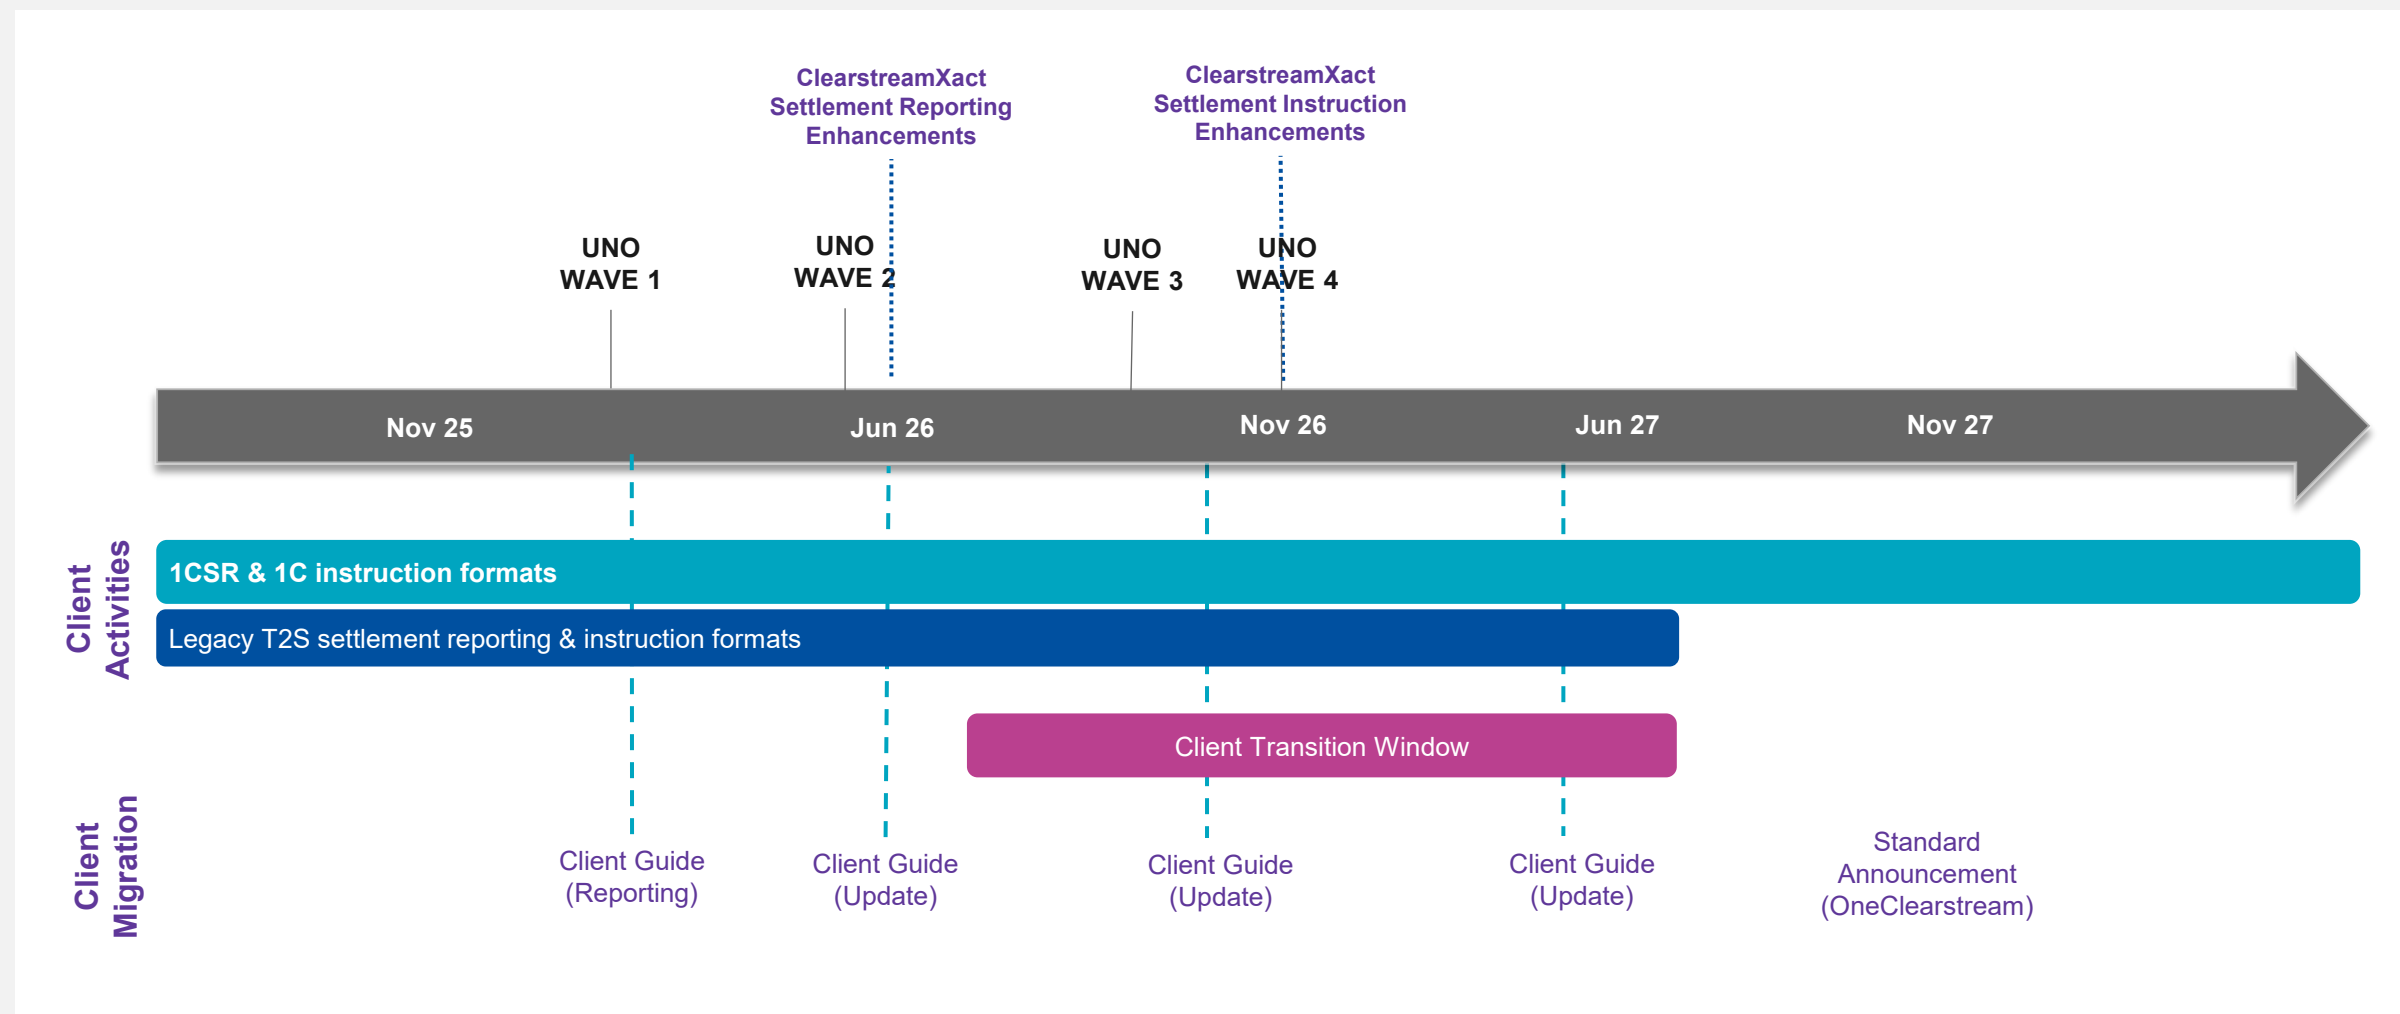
ClearstreamXact Settlement Reporting Enhancements

ClearstreamXact Settlement Instruction Enhancements

UNO WAVE 1

UNO WAVE 2

UNO WAVE 3

UNO WAVE 4

Nov 25

Jun 26

Nov 26

Jun 27

Nov 27

Client Activities

1CSR & 1C instruction formats

Legacy T2S settlement reporting & instruction formats

Client Transition Window

Client Migration

Client Guide (Reporting)

Client Guide (Update)

Client Guide (Update)

Client Guide (Update)

Standard Announcement (OneClearstream)